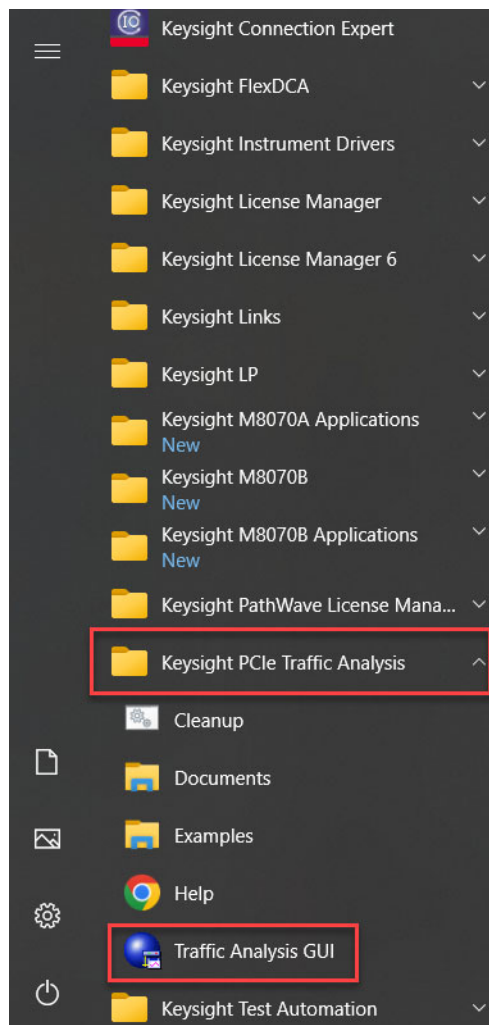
Keysight Connection Expert
Keysight FlexDCA
Keysight Instrument Drivers
Keysight License Manager
Keysight License Manager 6
Keysight Links
Keysight LP
Keysight M8070A Applications
New
Keysight M8070B
New
Keysight M8070B Applications
New
Keysight PathWave License Mana...
Keysight PCIe Traffic Analysis
Cleanup
Documents
Examples
Help
Traffic Analysis GUI
Keysight Test Automation